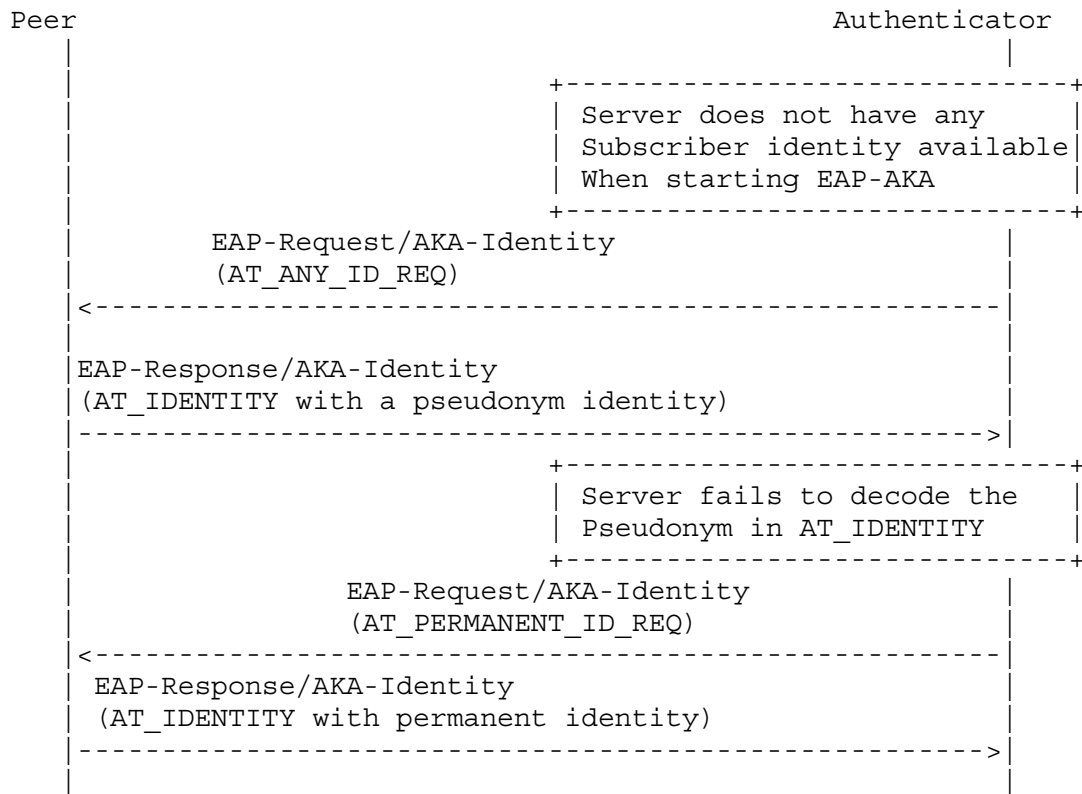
Peer

Authenticator

Server does not have any Subscriber identity available When starting EAP-AKA

EAP-Request/AKA-Identity
(AT_ANY_ID_REQ)

EAP-Response/AKA-Identity
(AT_IDENTITY with a pseudonym identity)

Server fails to decode the Pseudonym in AT_IDENTITY

EAP-Request/AKA-Identity
(AT_PERMANENT_ID_REQ)

EAP-Response/AKA-Identity
(AT_IDENTITY with permanent identity)